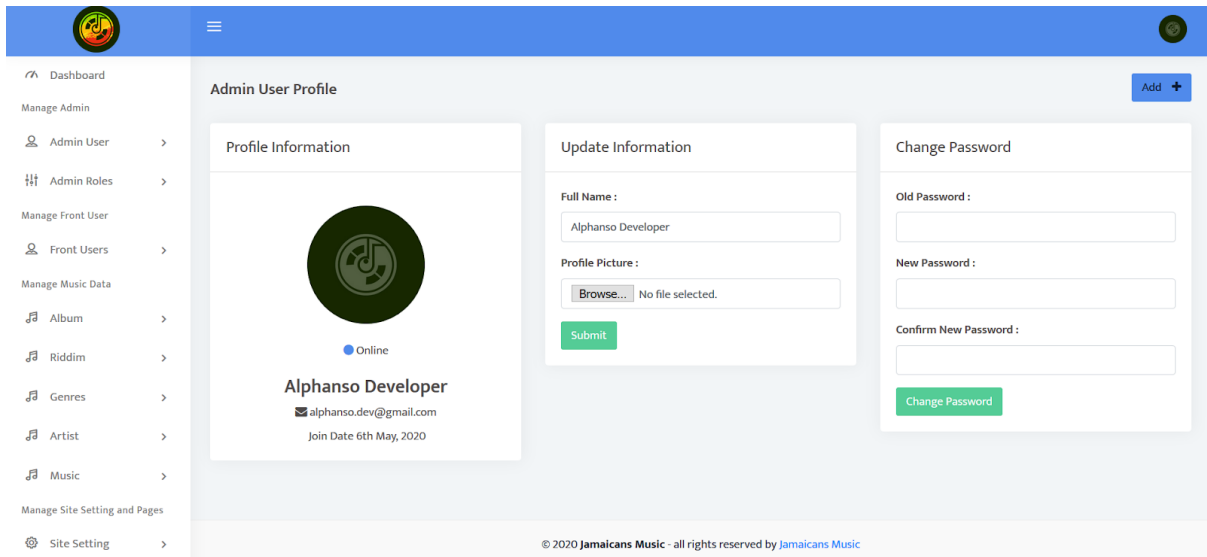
Dashboard

Manage Admin

Admin User

Admin Roles

Manage Front User

Front Users

Manage Music Data

Album

Riddim

Genres

Artist

Music

Manage Site Setting and Pages

Site Setting

Admin User Profile

Add +

Profile Information

Online

Alphanso Developer

alphanso.dev@gmail.com

Join Date 6th May, 2020

Update Information

Full Name :

Alphanso Developer

Profile Picture :

Browse... No file selected.

Submit

Change Password

Old Password :

New Password :

Confirm New Password :

Change Password

© 2020 Jamaicans Music - all rights reserved by Jamaicans Music